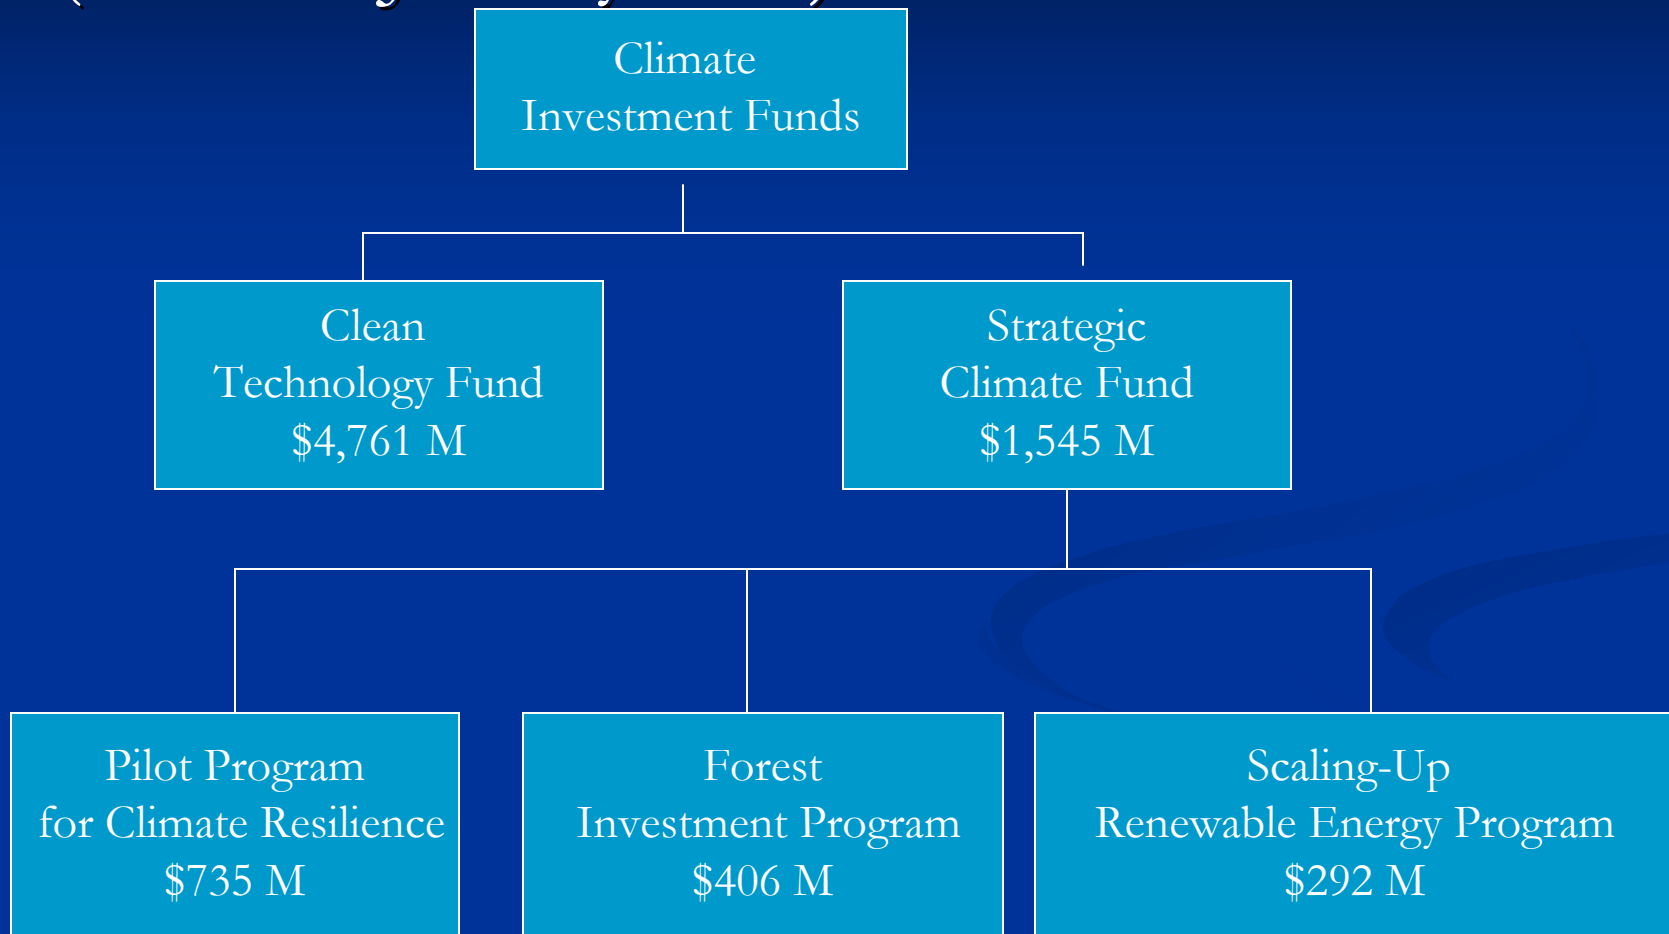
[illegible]

Climate Investment Funds

Clean Technology Fund $4,761 M

Strategic Climate Fund $1,545 M

Pilot Program for Climate Resilience $735 M

Forest Investment Program $406 M

Scaling-Up Renewable Energy Program $292 M